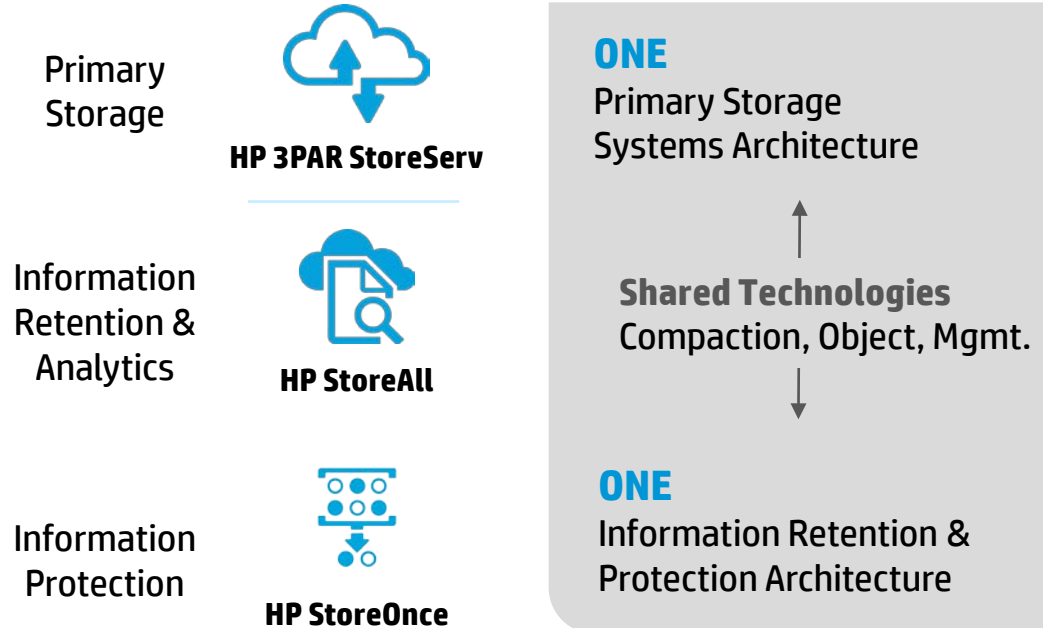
Primary Storage

HP 3PAR StoreServ

Information Retention & Analytics

HP StoreAll

Information Protection

HP StoreOnce

ONE
Primary Storage Systems Architecture

Shared Technologies
Compaction, Object, Mgmt.

ONE
Information Retention & Protection Architecture